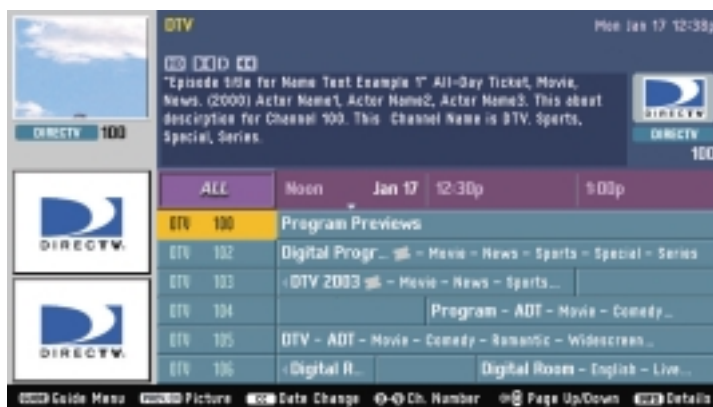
DTV

Mon Jan 17 12:38p

"Episode title for Name Text Example 1" All-Day Ticket, Movie, News. (2000) Actor Name1, Actor Name2, Actor Name3. This about description for Channel 100. This Channel Name is DTV. Sports, Special, Series.

DIRECTV 100

DIRECTV

DIRECTV 100

DIRECTV

DIRECTV

| ALL | Noon Jan 17 | 12:30p | 1:00p |
|---|---|---|---|
| DTV 100 | Program Previews | | |
| DTV 102 | Digital Progr... – Movie – News – Sports – Special – Series | | |
| DTV 103 | DTV 2003 – Movie – News – Sports... | | |
| DTV 104 | | Program – ADT – Movie – Comedy... | |
| DTV 105 | DTV – ADT – Movie – Comedy – Romantic – Widescreen... | | |
| DTV 106 | Digital R... | Digital Room – English – Live... | |

GUIDE Guide Menu PREV CH Picture Date Change Ch. Number Page Up/Down INFO Details